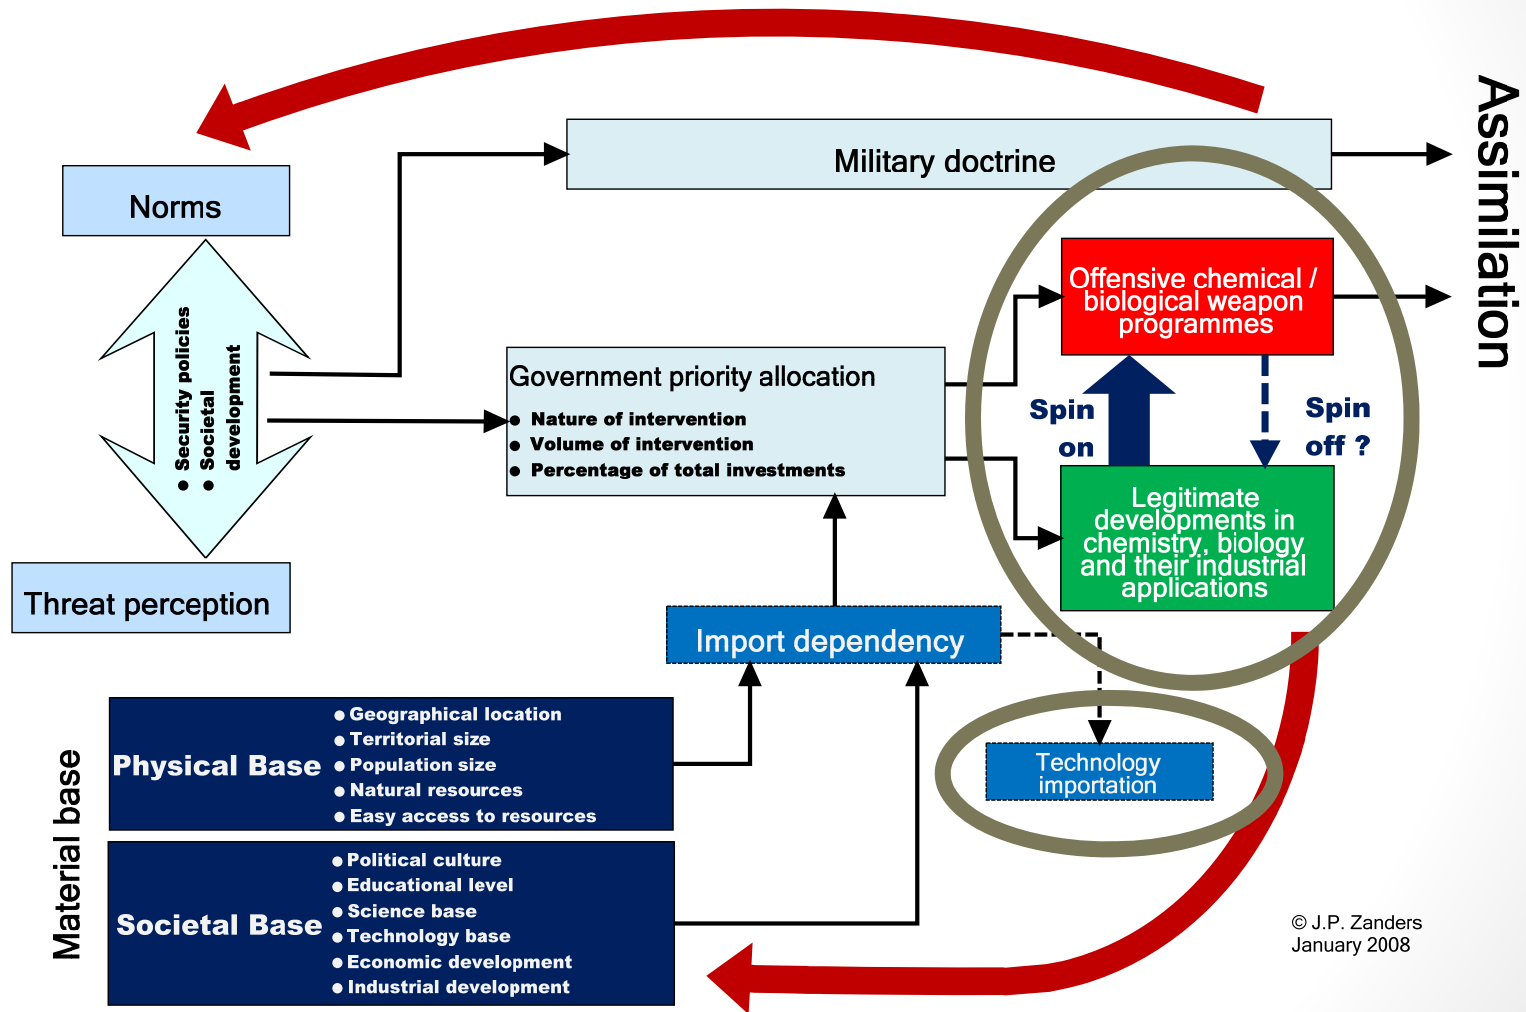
Norms

Military doctrine

Assimilation

Security policies
Societal development

Offensive chemical / biological weapon programmes

Government priority allocation
Nature of intervention
Volume of intervention
Percentage of total investments

Spin on

Spin off ?

Legitimate developments in chemistry, biology and their industrial applications

Threat perception

Import dependency

Technology importation

Material base

Physical Base
Geographical location
Territorial size
Population size
Natural resources
Easy access to resources

Societal Base
Political culture
Educational level
Science base
Technology base
Economic development
Industrial development

© J.P. Zanders
January 2008